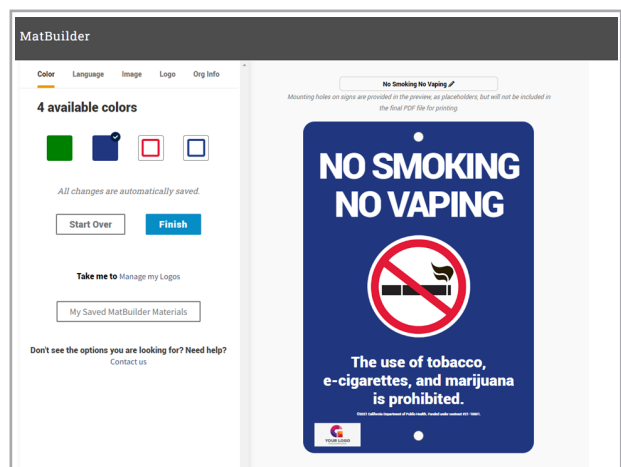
MatBuilder

Color Language Image Logo Org Info

4 available colors

All changes are automatically saved.

Start Over

Finish

Take me to Manage my Logos

My Saved MatBuilder Materials

Don't see the options you are looking for? Need help?
Contact us

No Smoking No Vaping

Mounting holes on signs are provided in the preview, as placeholders, but will not be included in the final PDF file for printing.

NO SMOKING
NO VAPING

The use of tobacco, e-cigarettes, and marijuana is prohibited.

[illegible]

YOUR LOGO